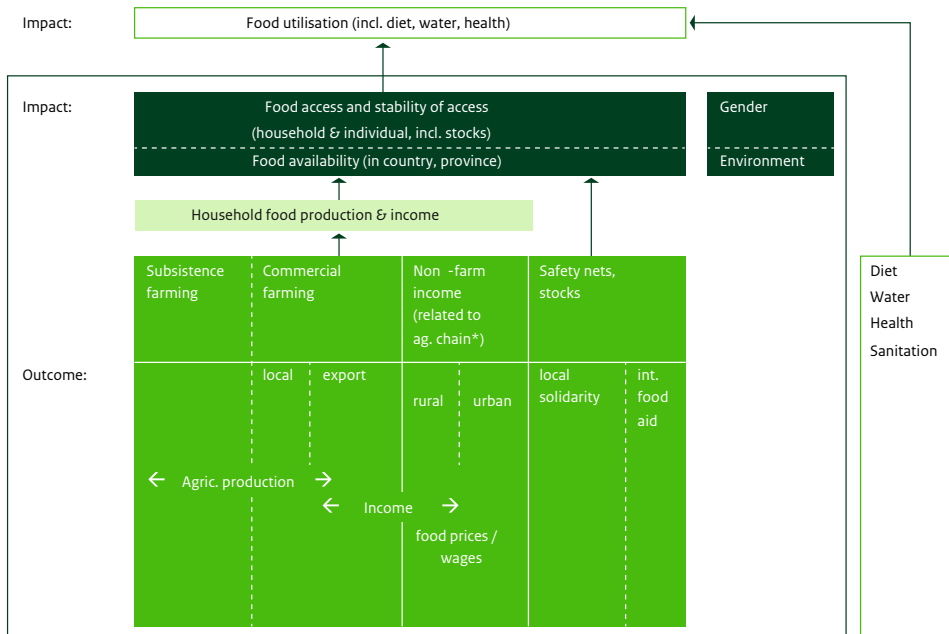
Impact:

Food utilisation (incl. diet, water, health)

Impact:

Food access and stability of access
(household & individual, incl. stocks)

Food availability (in country, province)

Gender

Environment

Household food production & income

Subsistence farming

Commercial farming

Non -farm income (related to ag. chain*)

Safety nets, stocks

Diet
Water
Health
Sanitation

Outcome:

local

export

rural

urban

local solidarity

int. food aid

← Agric. production →

← Income →

food prices / wages